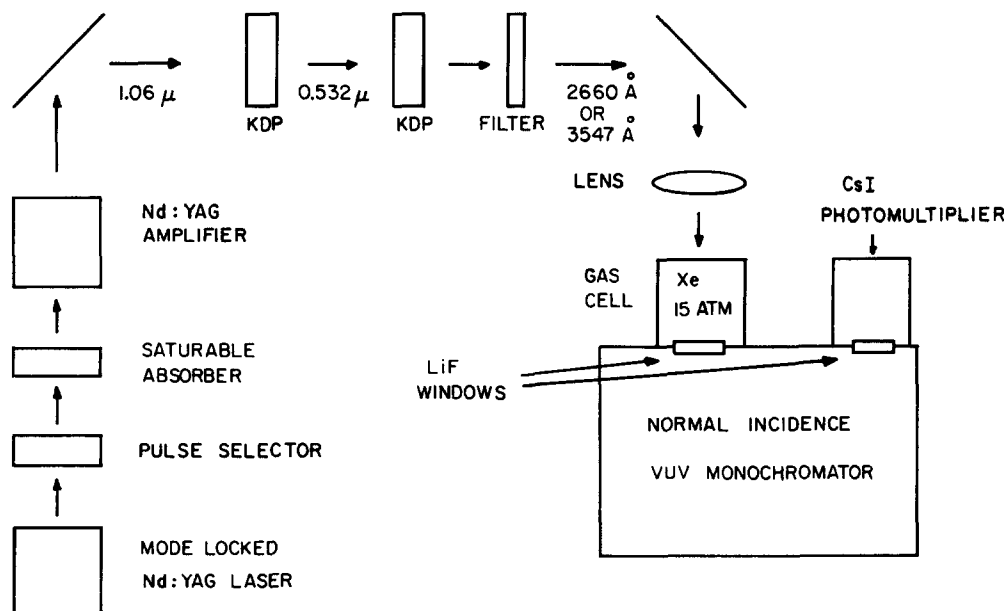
1.06 $\mu$

KDP

0.532 $\mu$

KDP

FILTER

2660 Å OR 3547 Å

LENS

CsI PHOTOMULTIPLIER

Nd : YAG AMPLIFIER

GAS CELL

Xe 15 ATM

SATURABLE ABSORBER

LiF WINDOWS

NORMAL INCIDENCE

VUV MONOCHROMATOR

PULSE SELECTOR

MODE LOCKED Nd : YAG LASER